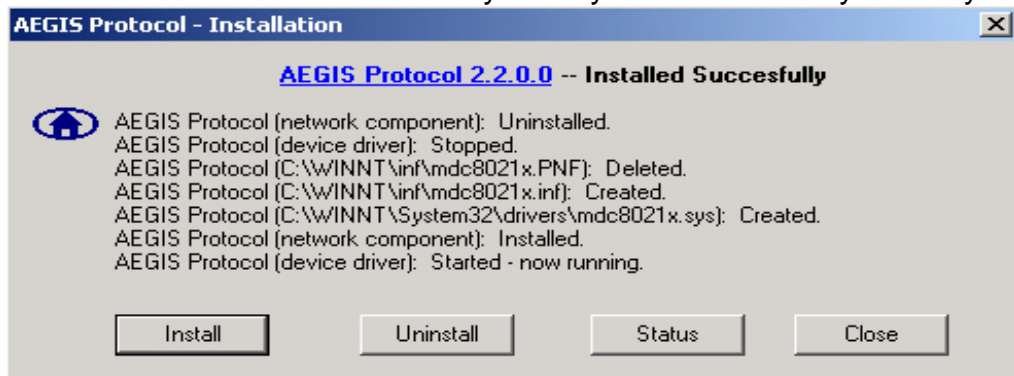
AEGIS Protocol - Installation

AEGIS Protocol 2.2.0.0 -- Installed Succesfully

AEGIS Protocol (network component): Uninstalled.
AEGIS Protocol (device driver): Stopped.
AEGIS Protocol (C:\WINNT\inf\mdc8021x.PNF): Deleted.
AEGIS Protocol (C:\WINNT\inf\mdc8021x.inf): Created.
AEGIS Protocol (C:\WINNT\System32\drivers\mdc8021x.sys): Created.
AEGIS Protocol (network component): Installed.
AEGIS Protocol (device driver): Started - now running.

Install
Uninstall
Status
Close